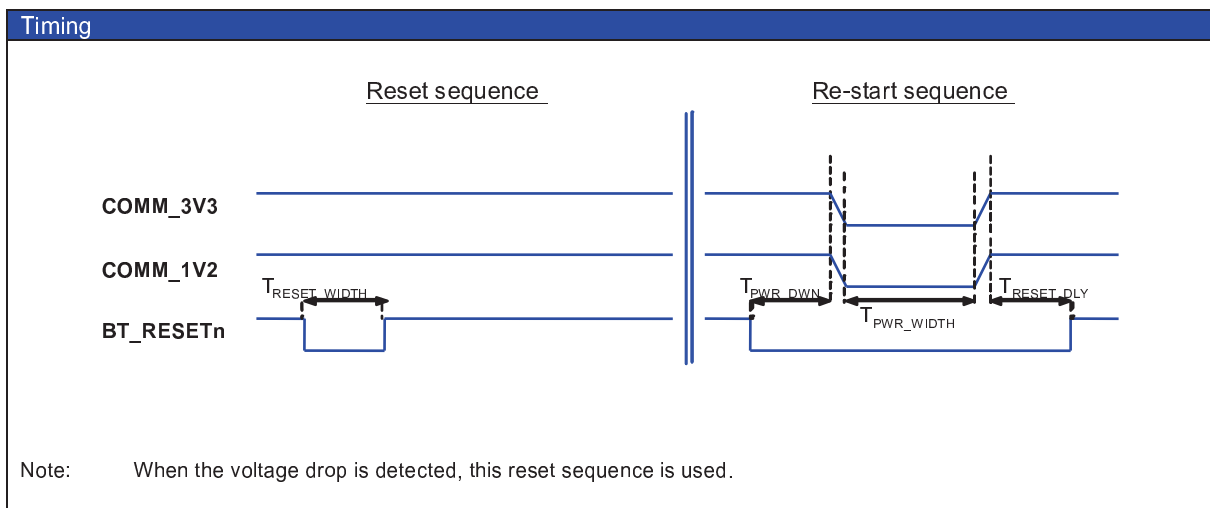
Timing

Reset sequence

Re-start sequence

COMM_3V3

COMM_1V2

BT_RESETn

$T_{RESET\_WIDTH}$

$T_{PWR\_DWN}$

$T_{PWR\_WIDTH}$

$T_{RESET\_DLY}$

Note: When the voltage drop is detected, this reset sequence is used.